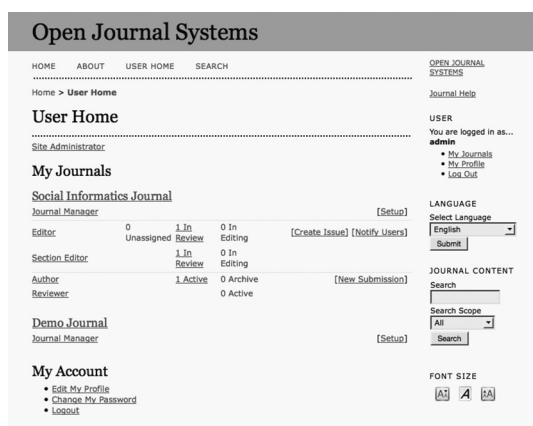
Open Journal Systems

HOME ABOUT USER HOME SEARCH

Home > User Home

User Home

Site Administrator

My Journals

Social Informatics Journal

| Journal Manager | | | | [Setup] |
|---|---|---|---|---|
| Editor | 0 Unassigned | 1 In Review | 0 In Editing | [Create Issue] [Notify Users] |
| Section Editor | | 1 In Review | 0 In Editing | |
| Author | | 1 Active | 0 Archive | [New Submission] |
| Reviewer | | | 0 Active | |

Demo Journal

Journal Manager [Setup]

My Account

- Edit My Profile
- Change My Password
- Logout

OPEN JOURNAL SYSTEMS

Journal Help

USER

You are logged in as...
admin

- My Journals
- My Profile
- Log Out

LANGUAGE

Select Language

English

Submit

JOURNAL CONTENT

Search

Search Scope

All

Search

FONT SIZE

A A A